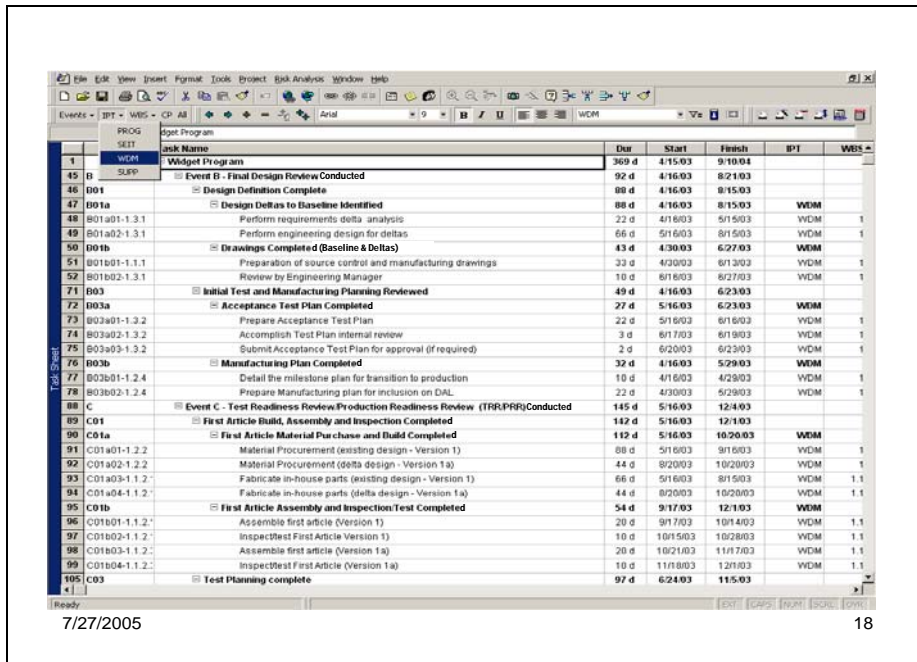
File Edit View Insert Format Tools Project Risk Analysis Window Help

Events • IPT • WBS • CP All Arial 9 B I U WDM

PROG
SEIT
WDM
SUPP

dget Program

|  |  | ask Name | Dur | Start | Finish | IPT | WBS |
|---|---|---|---|---|---|---|---|
| 1 |  | Widget Program | 369 d | 4/15/03 | 9/10/04 |  |  |
| 45 | B | Event B - Final Design Review Conducted | 92 d | 4/16/03 | 8/21/03 |  |  |
| 46 | B01 | Design Definition Complete | 88 d | 4/16/03 | 8/15/03 |  |  |
| 47 | B01a | Design Deltas to Baseline Identified | 88 d | 4/16/03 | 8/15/03 | WDM |  |
| 48 | B01a01-1.3.1 | Perform requirements delta analysis | 22 d | 4/16/03 | 5/15/03 | WDM | 1 |
| 49 | B01a02-1.3.1 | Perform engineering design for deltas | 66 d | 5/16/03 | 8/15/03 | WDM | 1 |
| 50 | B01b | Drawings Completed (Baseline & Deltas) | 43 d | 4/30/03 | 6/27/03 | WDM |  |
| 51 | B01b01-1.1.1 | Preparation of source control and manufacturing drawings | 33 d | 4/30/03 | 6/13/03 | WDM | 1 |
| 52 | B01b02-1.3.1 | Review by Engineering Manager | 10 d | 6/16/03 | 6/27/03 | WDM | 1 |
| 71 | B03 | Initial Test and Manufacturing Planning Reviewed | 49 d | 4/16/03 | 6/23/03 |  |  |
| 72 | B03a | Acceptance Test Plan Completed | 27 d | 5/16/03 | 6/23/03 | WDM |  |
| 73 | B03a01-1.3.2 | Prepare Acceptance Test Plan | 22 d | 5/16/03 | 6/16/03 | WDM | 1 |
| 74 | B03a02-1.3.2 | Accomplish Test Plan internal review | 3 d | 6/17/03 | 6/19/03 | WDM | 1 |
| 75 | B03a03-1.3.2 | Submit Acceptance Test Plan for approval (if required) | 2 d | 6/20/03 | 6/23/03 | WDM | 1 |
| 76 | B03b | Manufacturing Plan Completed | 32 d | 4/16/03 | 5/29/03 | WDM |  |
| 77 | B03b01-1.2.4 | Detail the milestone plan for transition to production | 10 d | 4/16/03 | 4/29/03 | WDM | 1 |
| 78 | B03b02-1.2.4 | Prepare Manufacturing plan for inclusion on DAL | 22 d | 4/30/03 | 5/29/03 | WDM | 1 |
| 88 | C | Event C - Test Readiness Review/Production Readiness Review (TRR/PRR) Conducted | 145 d | 5/16/03 | 12/4/03 |  |  |
| 89 | C01 | First Article Build, Assembly and Inspection Completed | 142 d | 5/16/03 | 12/1/03 |  |  |
| 90 | C01a | First Article Material Purchase and Build Completed | 112 d | 5/16/03 | 10/20/03 | WDM |  |
| 91 | C01a01-1.2.2 | Material Procurement (existing design - Version 1) | 88 d | 5/16/03 | 9/16/03 | WDM | 1 |
| 92 | C01a02-1.2.2 | Material Procurement (delta design - Version 1a) | 44 d | 8/20/03 | 10/20/03 | WDM | 1 |
| 93 | C01a03-1.1.2 | Fabricate in-house parts (existing design - Version 1) | 66 d | 5/16/03 | 8/15/03 | WDM | 1.1 |
| 94 | C01a04-1.1.2 | Fabricate in-house parts (delta design - Version 1a) | 44 d | 8/20/03 | 10/20/03 | WDM | 1.1 |
| 95 | C01b | First Article Assembly and Inspection/Test Completed | 54 d | 9/17/03 | 12/1/03 | WDM |  |
| 96 | C01b01-1.1.2 | Assemble first article (Version 1) | 20 d | 9/17/03 | 10/14/03 | WDM | 1.1 |
| 97 | C01b02-1.1.2 | Inspect/test First Article Version 1) | 10 d | 10/15/03 | 10/28/03 | WDM | 1.1 |
| 98 | C01b03-1.1.2 | Assemble first article (Version 1a) | 20 d | 10/21/03 | 11/17/03 | WDM | 1.1 |
| 99 | C01b04-1.1.2 | Inspect/test First Article (Version 1a) | 10 d | 11/18/03 | 12/1/03 | WDM | 1.1 |
| 105 | C03 | Test Planning complete | 97 d | 6/24/03 | 11/5/03 |  |  |

Task Sheet

Ready EXT CAPS NUM SCRL OVR

7/27/2005 18